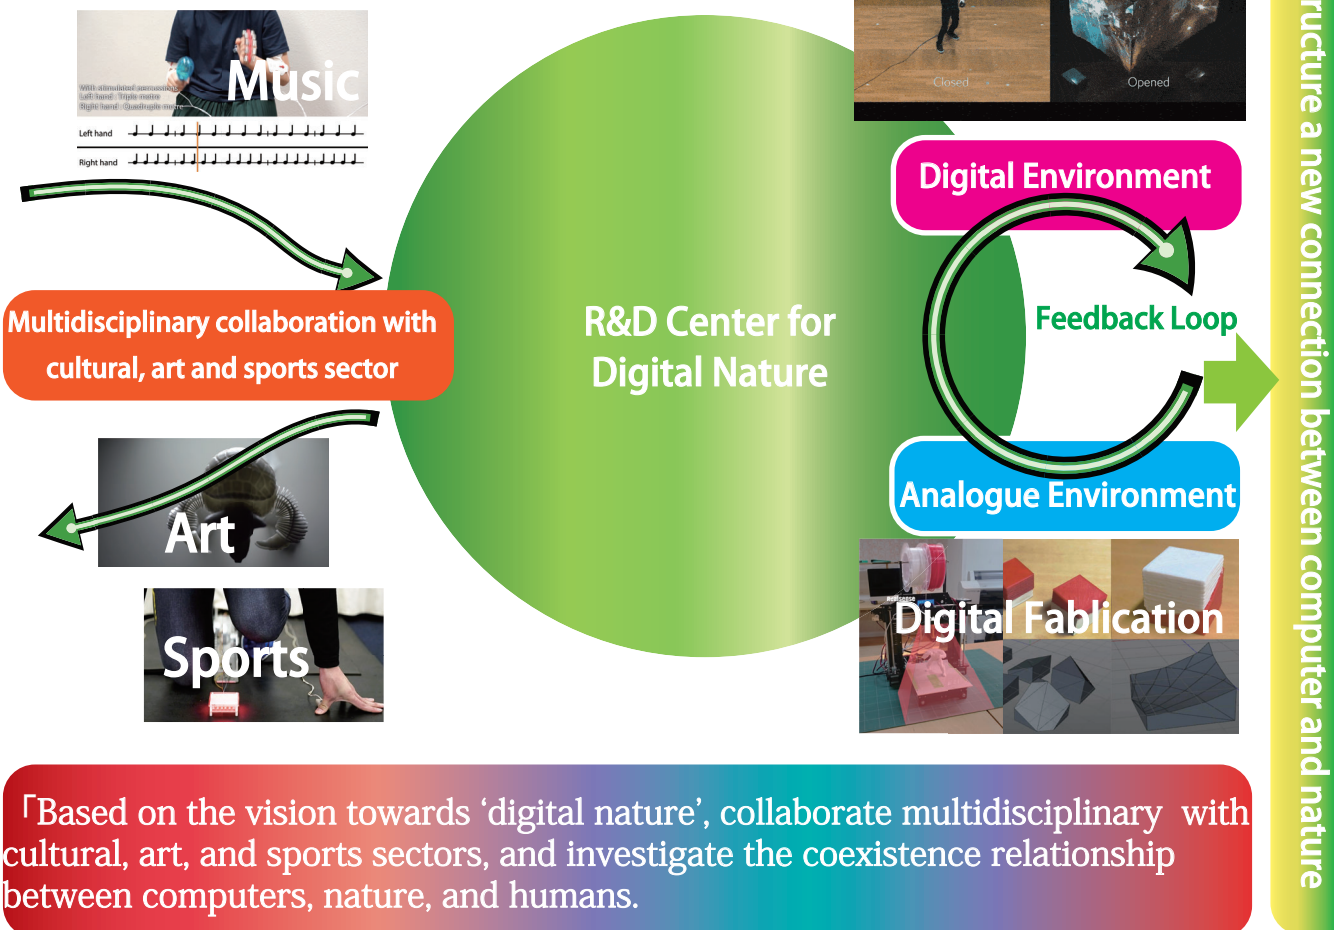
Music

With stimulated aerosolized
Left hand : Triple meter
Right hand : Quadruple meter

Left hand

Right hand

Multidisciplinary collaboration with cultural, art and sports sector

Art

Sports

R&D Center for Digital Nature

Closed

Opened

Digital Environment

Feedback Loop

Analogue Environment

Digital Fablication

ructure a new connection between computer and nature

「Based on the vision towards ‘digital nature’, collaborate multidisciplinary with cultural, art, and sports sectors, and investigate the coexistence relationship between computers, nature, and humans.